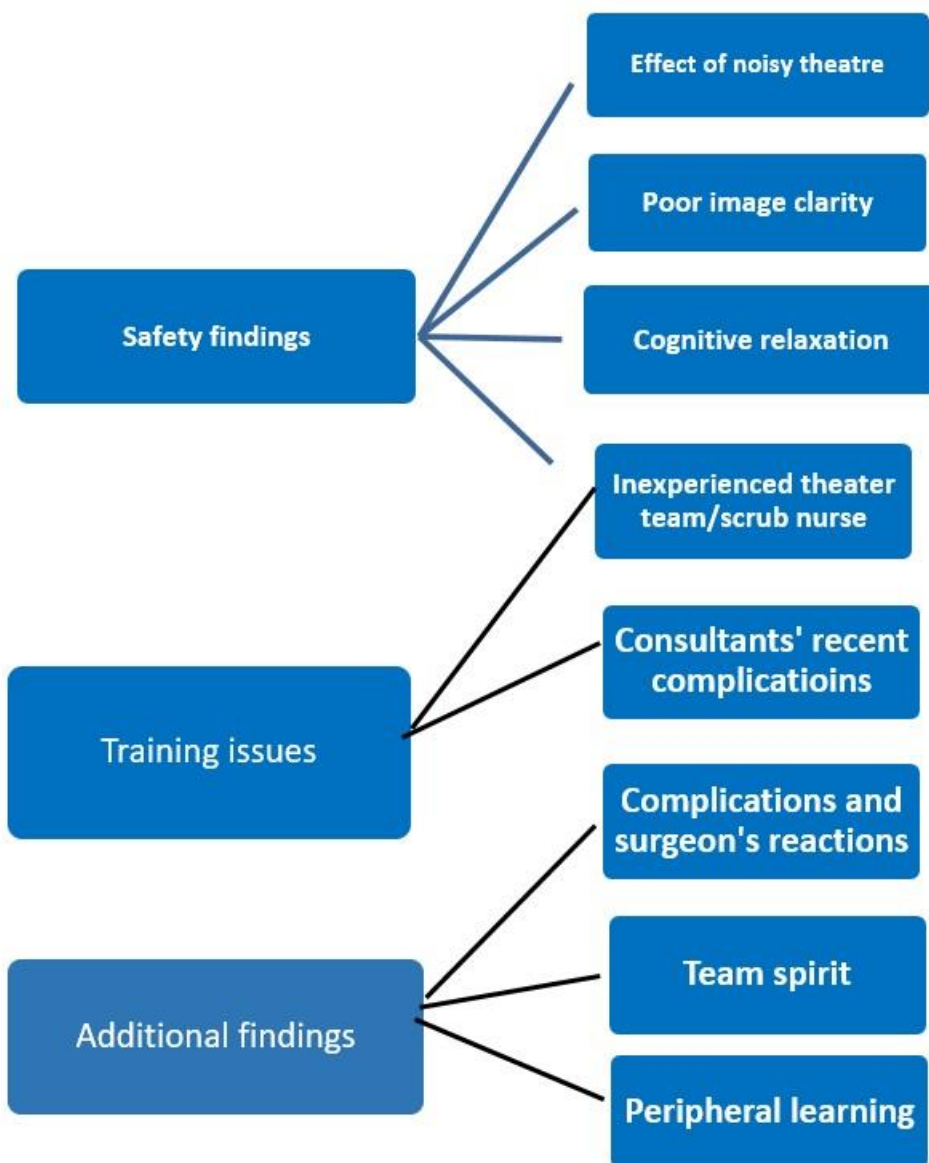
Safety findings

Effect of noisy theatre

Poor image clarity

Cognitive relaxation

Inexperienced theater team/scrub nurse

Training issues

Consultants' recent complicatioins

Additional findings

Complications and surgeon's reactions

Team spirit

Peripheral learning